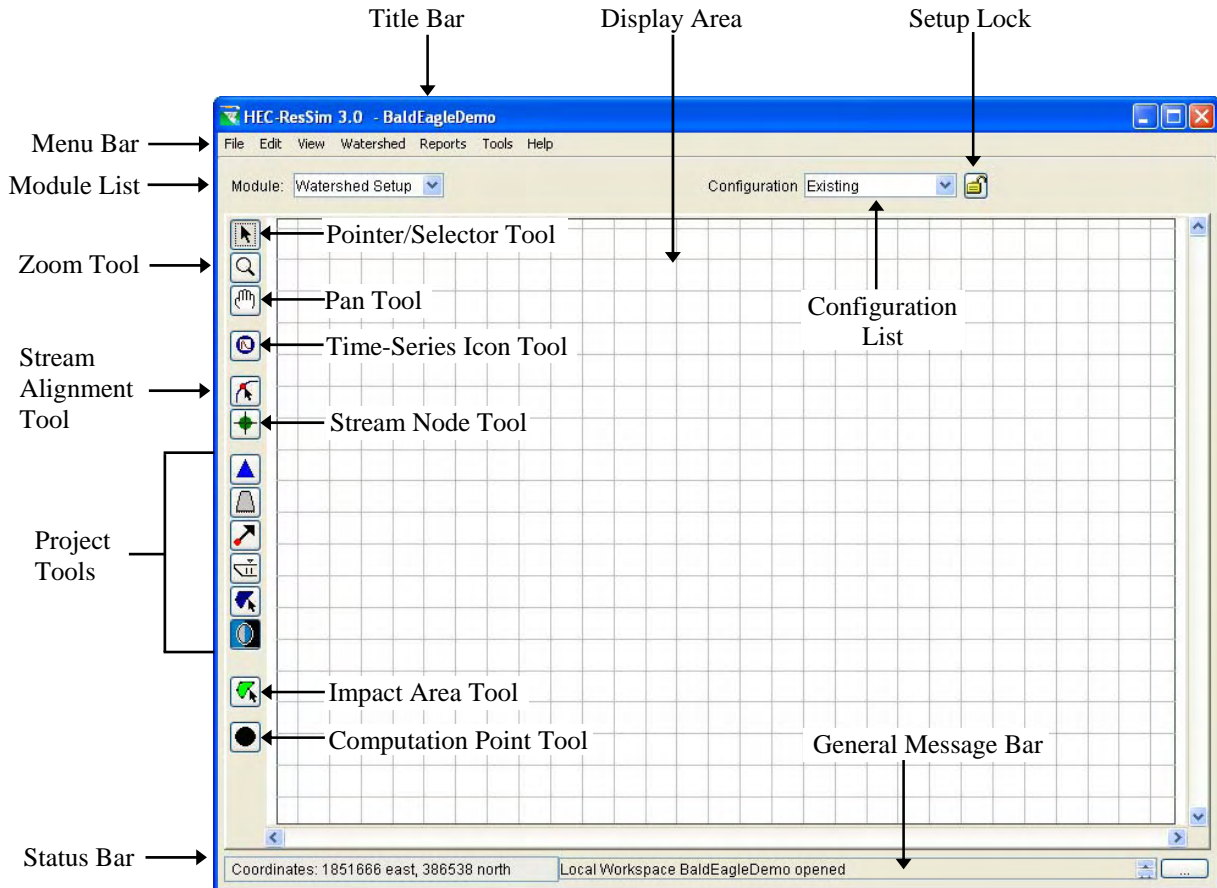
Title Bar

Display Area

Setup Lock

HEC-ResSim 3.0 - BaldEagleDemo

Menu Bar

File Edit View Watershed Reports Tools Help

Module List

Module: Watershed Setup

Configuration Existing

Pointer/Selector Tool

Zoom Tool

Pan Tool

Configuration List

Time-Series Icon Tool

Stream Alignment Tool

Stream Node Tool

Project Tools

Impact Area Tool

Computation Point Tool

General Message Bar

Status Bar

Coordinates: 1851666 east, 386538 north

Local Workspace BaldEagleDemo opened

...